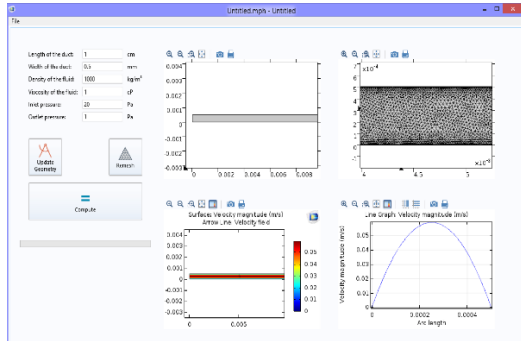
Untitled.mph - Untitled

File

Length of the duct: 1 cm
Width of the duct: 0.5 mm
Density of the fluid: 1000 kg/m³
Viscosity of the fluid: 1 cP
Inlet pressure: 20 Pa
Outlet pressure: 1 Pa

Update Geometry

Refresh

Compute

0.004
0.003
0.002
0.001
0
-0.001
0
0.002
0.004
0.006
0.008

$\times10^{-4}$
7
6
5
4
3
2
1
0
-1
4
4.5
5
$\times10^{-3}$

Surface: Velocity magnitude (m/s)
Arrow Line: Velocity field
0.004
0.003
0.002
0.001
0
-0.001
-0.002
-0.003
0
0.005
0.05
0.04
0.03
0.02
0.01
0

Line Graph: Velocity magnitude (m/s)
Velocity magnitude (m/s)
0.05
0.04
0.03
0.02
0.01
0
0
0.0002
0.0004
Arc length